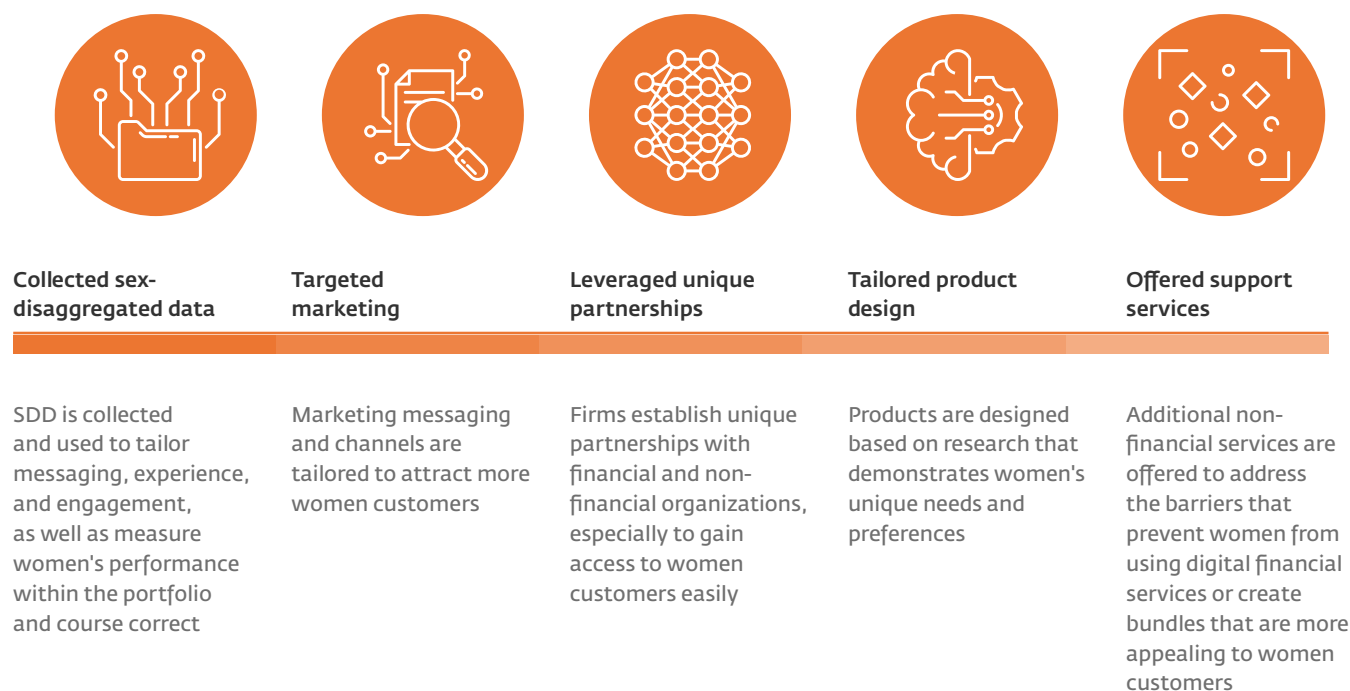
Collected sex-disaggregated data

Targeted marketing

Leveraged unique partnerships

Tailored product design

Offered support services

SDD is collected and used to tailor messaging, experience, and engagement, as well as measure women's performance within the portfolio and course correct

Marketing messaging and channels are tailored to attract more women customers

Firms establish unique partnerships with financial and non-financial organizations, especially to gain access to women customers easily

Products are designed based on research that demonstrates women's unique needs and preferences

Additional non-financial services are offered to address the barriers that prevent women from using digital financial services or create bundles that are more appealing to women customers